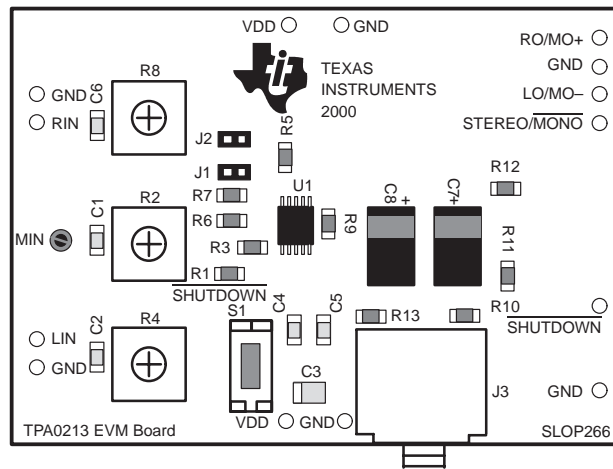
VDD GND

TEXAS INSTRUMENTS 2000

RO/MO+
GND
LO/MO–
STEREO/$\overline{\text{MONO}}$

R8
GND C6
RIN

J2
R5
J1

R7
R6
R3
R1
$\overline{\text{SHUTDOWN}}$

U1
R9
C8 +
C7+
R12
R11
R10
$\overline{\text{SHUTDOWN}}$

C1
R2
MIN

C4 C5
S1
R13

R4
LIN C2
GND

C3
J3
GND

TPA0213 EVM Board
VDD GND
SLOP266